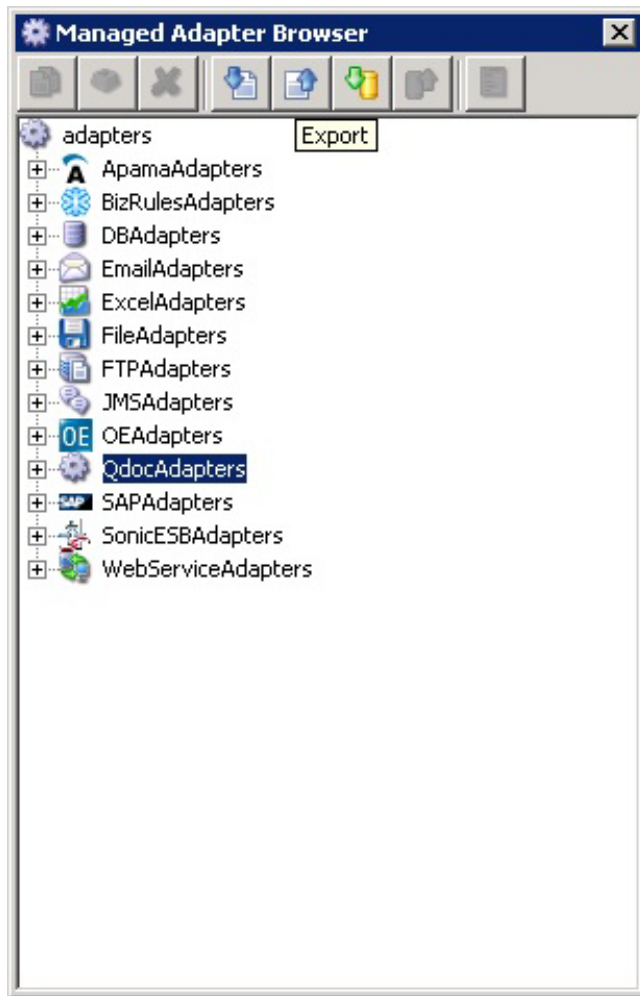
Managed Adapter Browser

Export

adapters
ApamaAdapters
BizRulesAdapters
DBAdapters
EmailAdapters
ExcelAdapters
FileAdapters
FTPAdapters
JMSAdapters
OE OEAdapters
QdocAdapters
SAP SAPAdapters
SonicESBAdapters
WebServiceAdapters